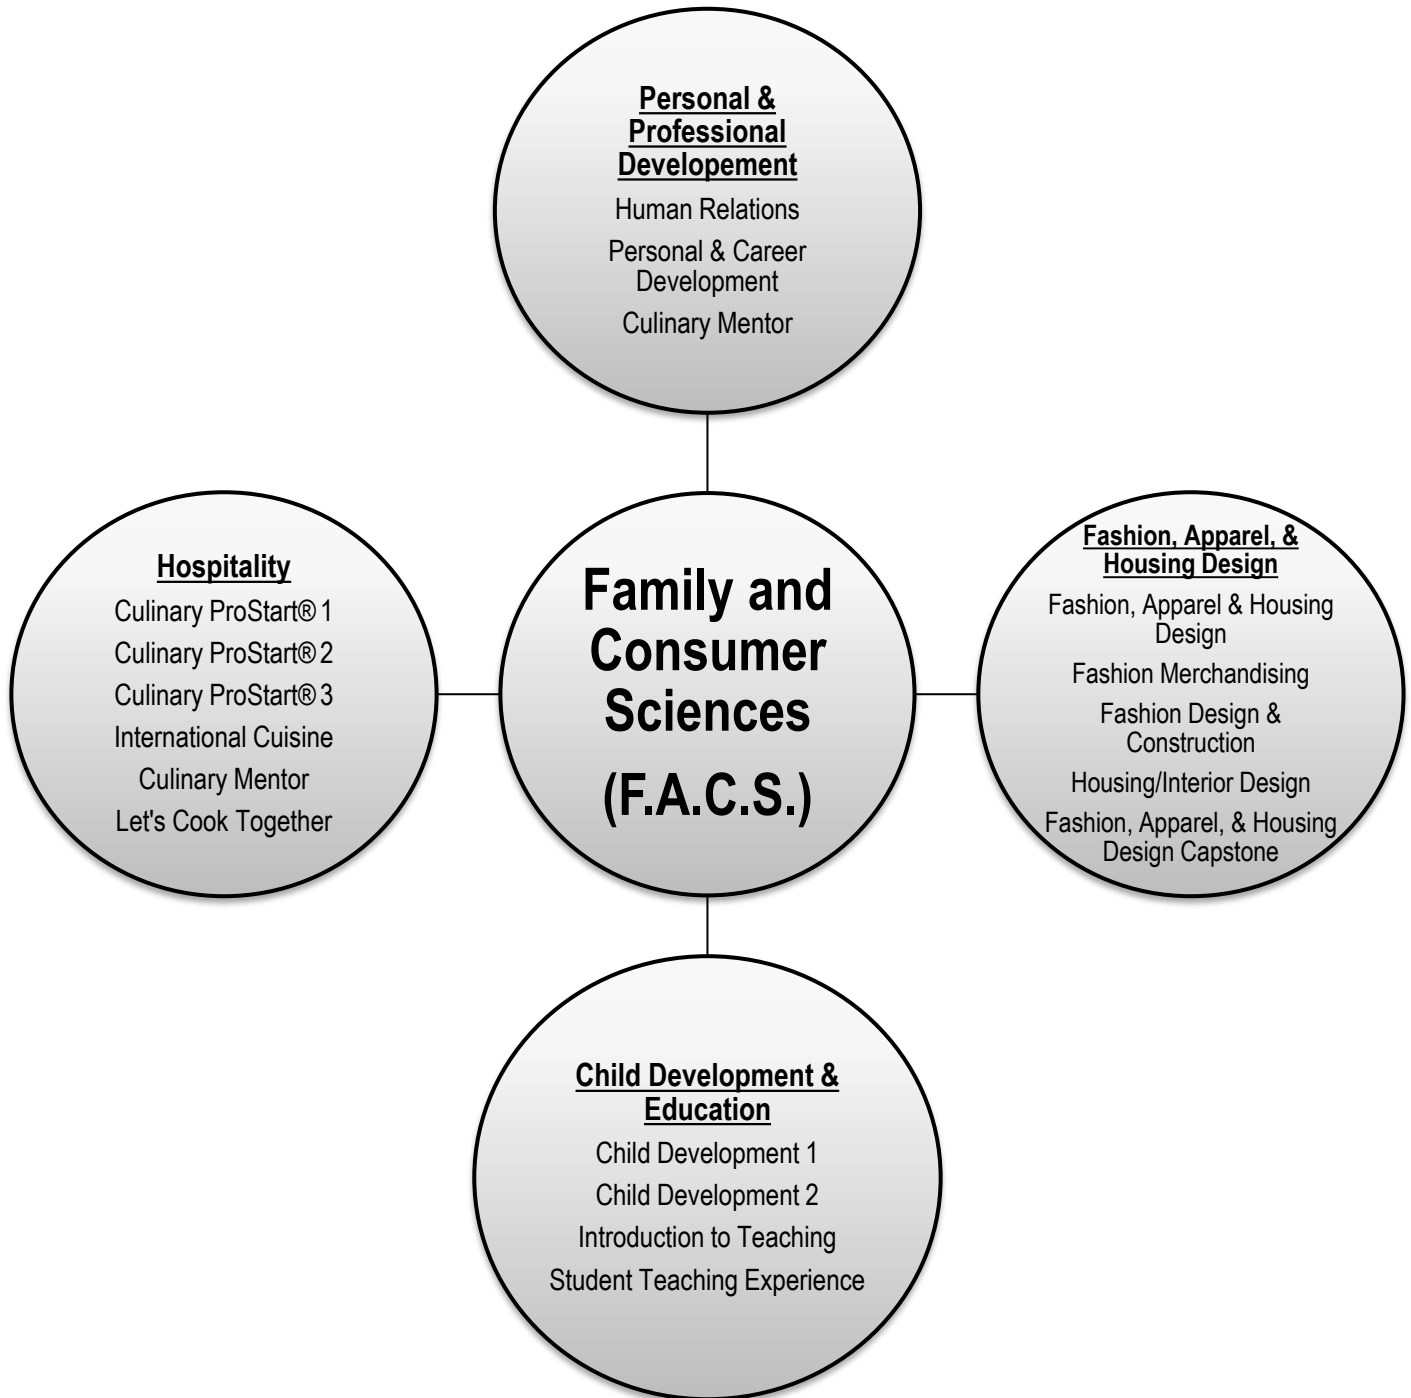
Personal & Professional Developement

Human Relations

Personal & Career Development

Culinary Mentor

Hospitality

Culinary ProStart® 1

Culinary ProStart® 2

Culinary ProStart® 3

International Cuisine

Culinary Mentor

Let's Cook Together

Family and Consumer Sciences

(F.A.C.S.)

Fashion, Apparel, & Housing Design

Fashion, Apparel & Housing Design

Fashion Merchandising

Fashion Design & Construction

Housing/Interior Design

Fashion, Apparel, & Housing Design Capstone

Child Development & Education

Child Development 1

Child Development 2

Introduction to Teaching

Student Teaching Experience